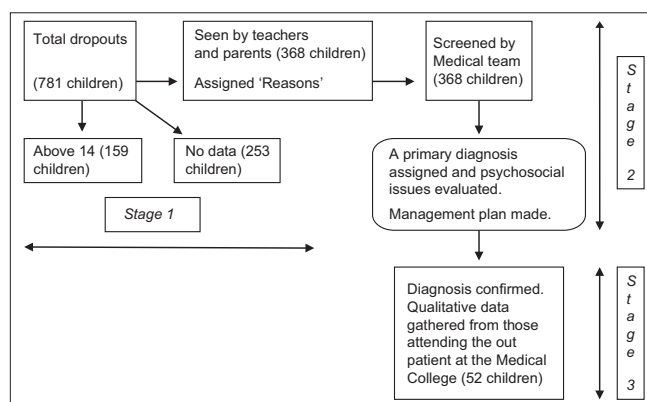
Total dropouts

(781 children)

Seen by teachers and parents (368 children)

Assigned 'Reasons'

Screened by Medical team (368 children)

Stage 2

Above 14 (159 children)

No data (253 children)

A primary diagnosis assigned and psychosocial issues evaluated.

Management plan made.

Stage 1

Diagnosis confirmed. Qualitative data gathered from those attending the out patient at the Medical College (52 children)

Stage 3